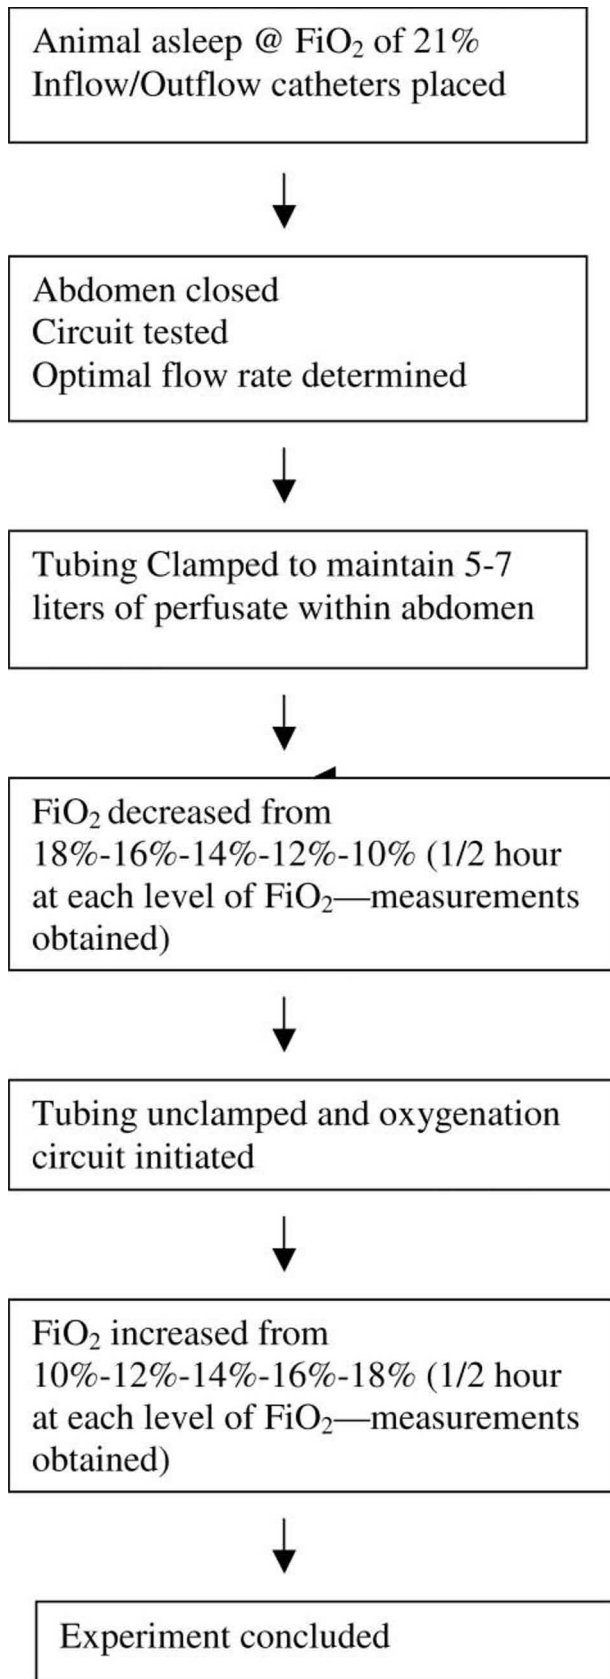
Animal asleep @ $FiO_2$ of 21%
Inflow/Outflow catheters placed

Abdomen closed
Circuit tested
Optimal flow rate determined

Tubing Clamped to maintain 5-7 liters of perfusate within abdomen

$FiO_2$ decreased from 18%-16%-14%-12%-10% (1/2 hour at each level of $FiO_2$—measurements obtained)

Tubing unclamped and oxygenation circuit initiated

$FiO_2$ increased from 10%-12%-14%-16%-18% (1/2 hour at each level of $FiO_2$—measurements obtained)

Experiment concluded